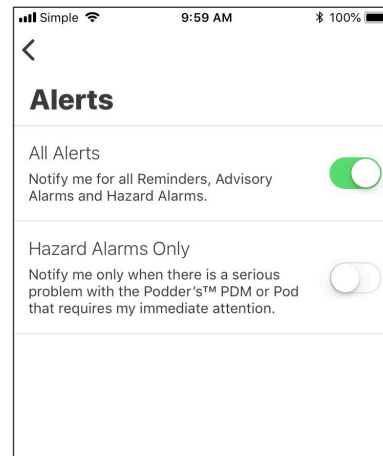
Simple 9:59 AM 100%

<

Alerts

All Alerts

Notify me for all Reminders, Advisory Alarms and Hazard Alarms.

Hazard Alarms Only

Notify me only when there is a serious problem with the Podder's™ PDM or Pod that requires my immediate attention.